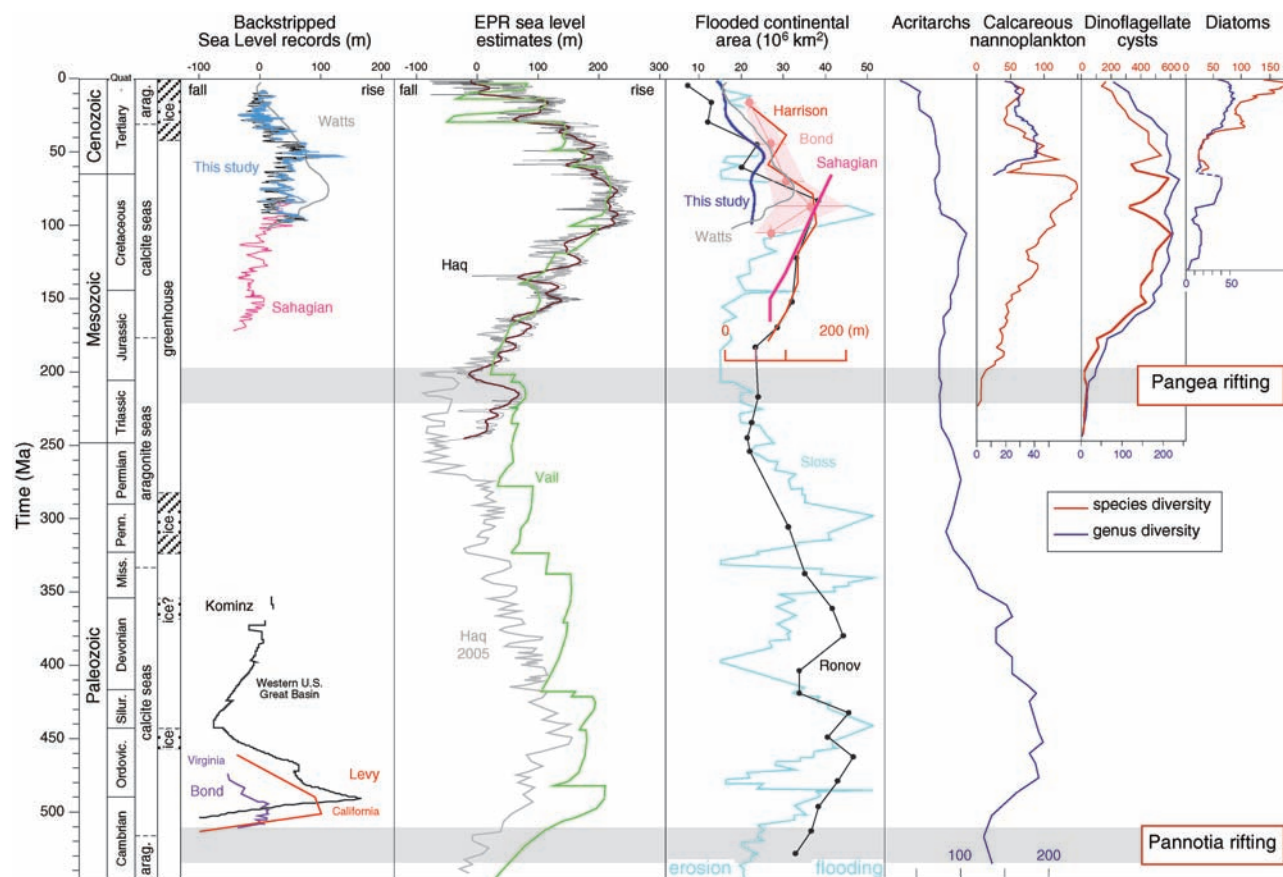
Backstripped Sea Level records (m)

EPR sea level estimates (m)

Flooded continental area ($10^6$ km$^2$)

Acritarchs

Calcareous nannoplankton

Dinoflagellate cysts

Diatoms

Time (Ma)

0 50 100 150 200 250 300 350 400 450 500

Quat. Tertiary Cenozoic Cretaceous Jurassic Mesozoic Triassic Permian Penn. Miss. Devonian Silur. Ordovic. Cambrian Paleozoic

arag. ice calcite seas greenhouse aragonite seas ice ice? calcite seas ice arag.

-100 0 100 200

fall rise

Watts

This study

Sahagian

Kominz

Western U.S. Great Basin

Virginia

Bond

Levy

California

-100 0 100 200 300

fall rise

Haq

Vail

Haq 2005

10 20 30 40 50

Harrison

Bond

Sahagian

This study

Watts

0 200 (m)

Sloss

Ronov

erosion flooding

0 50 100 0 200 400 600 0 50 100 150

0 50

0 20 40 0 100 200

Pangea rifting

species diversity

genus diversity

Pannotia rifting

100 200